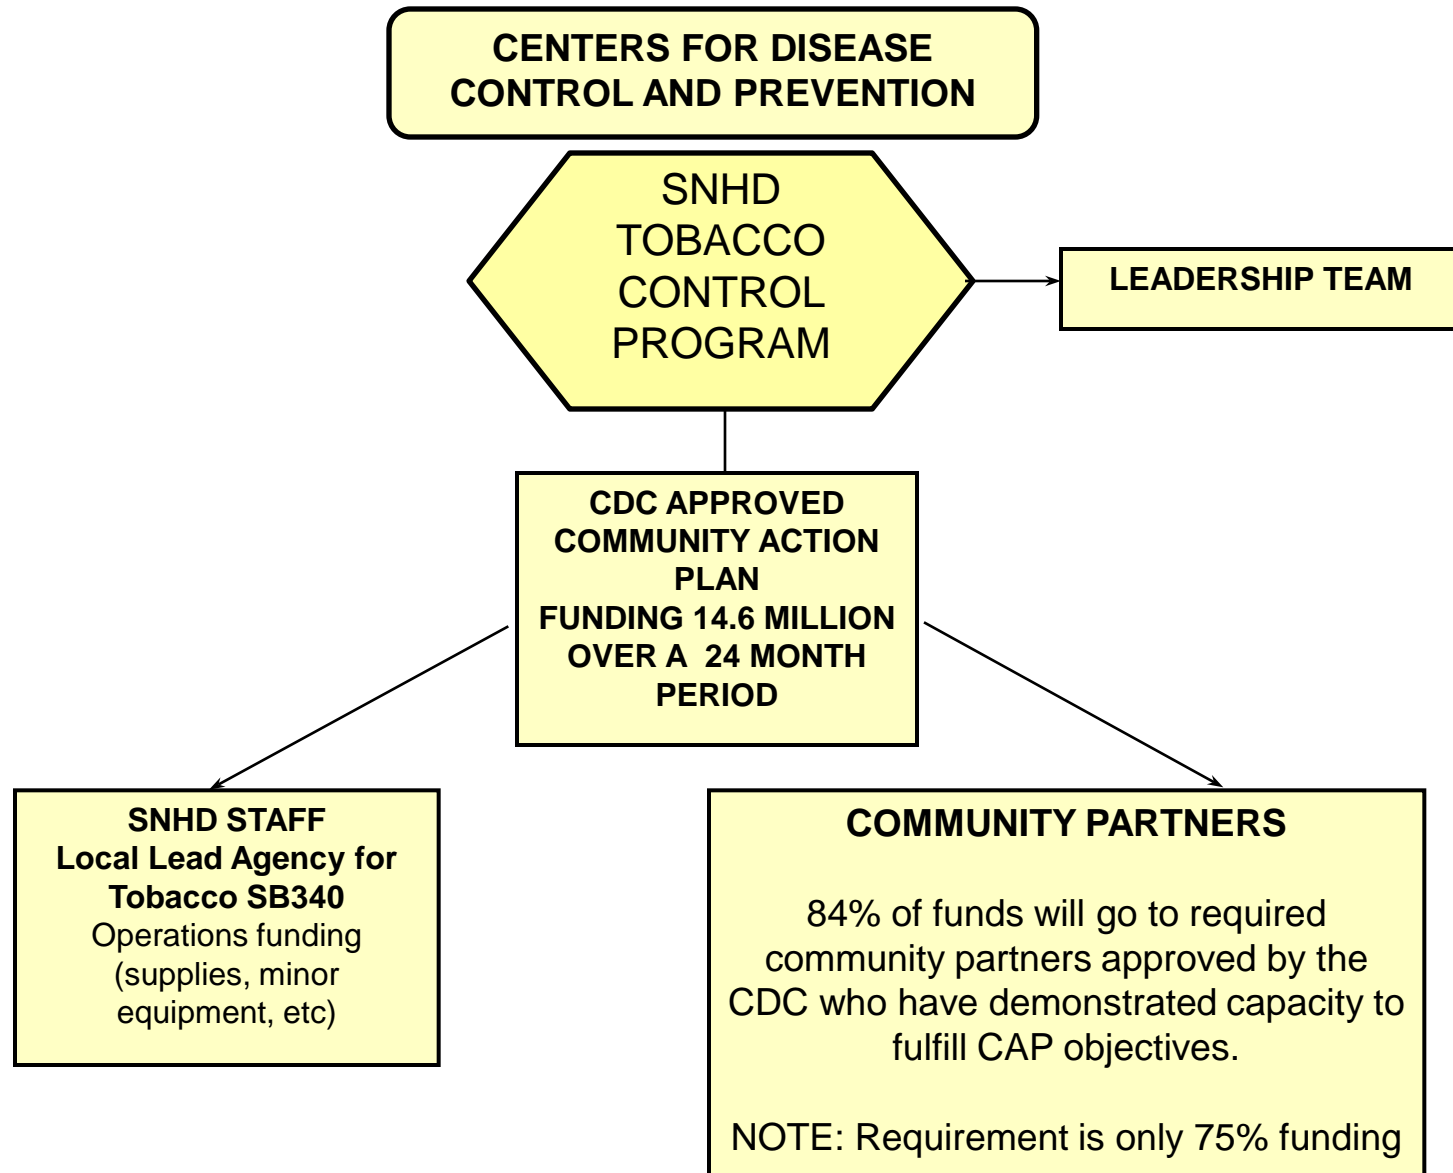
CENTERS FOR DISEASE CONTROL AND PREVENTION

SNHD TOBACCO CONTROL PROGRAM

LEADERSHIP TEAM

CDC APPROVED COMMUNITY ACTION PLAN
FUNDING 14.6 MILLION OVER A 24 MONTH PERIOD

SNHD STAFF
Local Lead Agency for Tobacco SB340
Operations funding (supplies, minor equipment, etc)

COMMUNITY PARTNERS

84% of funds will go to required community partners approved by the CDC who have demonstrated capacity to fulfill CAP objectives.

NOTE: Requirement is only 75% funding